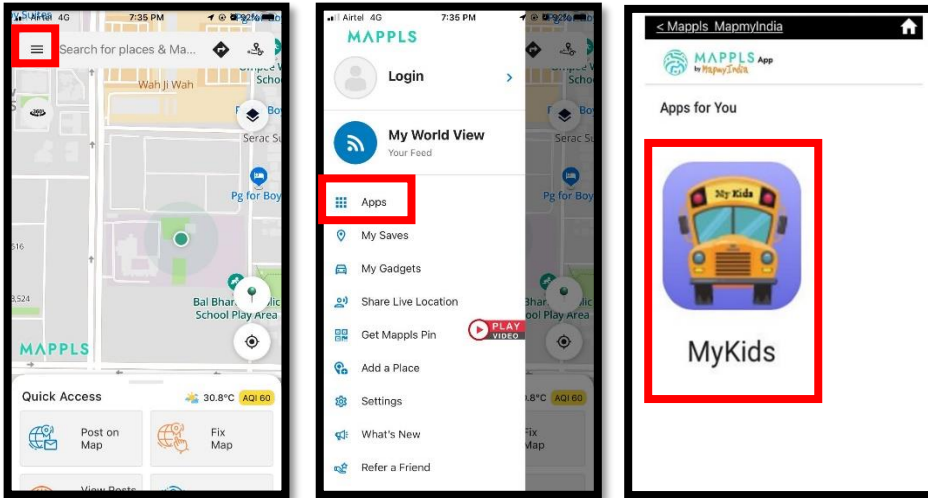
Airtel 4G 7:35 PM

Search for places & Ma...

Wah Ji Wah

Serac S

Pg for Boy

Bal Bharati Public School Play Area

MAPPLS

Quick Access

30.8°C AQI 60

Post on Map

Fix Map

View Posts

Airtel 4G 7:35 PM

MAPPLS

Login

My World View

Your Feed

Apps

My Saves

My Gadgets

Share Live Location

Get Mappls Pin

PLAY VIDEO

Add a Place

Settings

What's New

Refer a Friend

< Mappls MapmyIndia

MAPPLS App by MapmyIndia

Apps for You

My Kids

MyKids